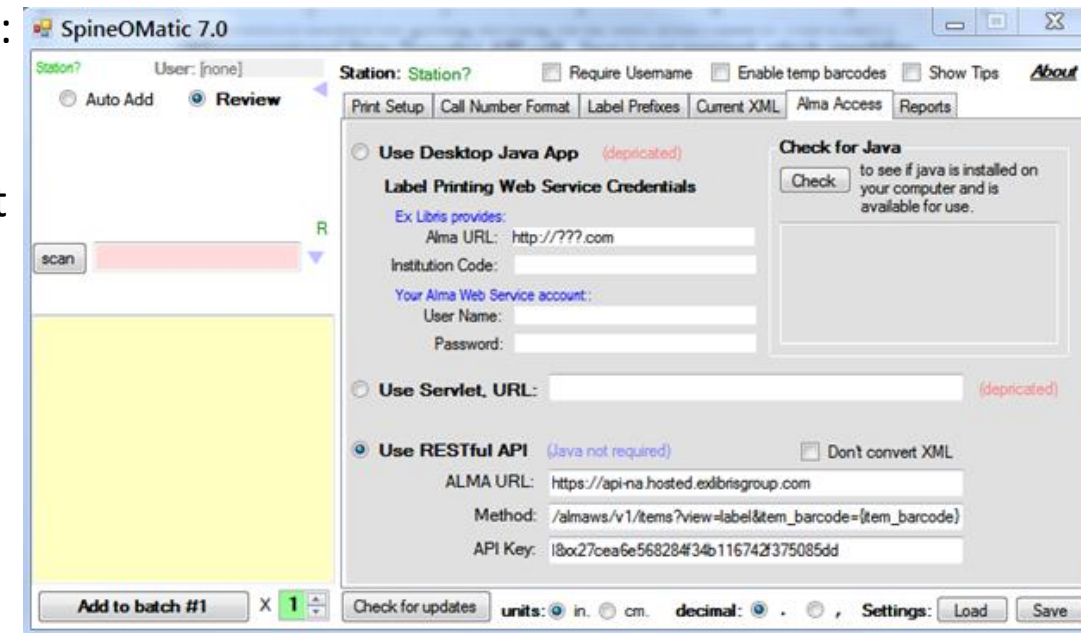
:
t

SpineOMatic 7.0

Station? User: [none]
Auto Add Review

Station: Station?
Require Username
Enable temp barcodes
Show Tips
About

Print Setup | Call Number Format | Label Prefixes | Current XML | Alma Access | Reports

Use Desktop Java App (depricated)
Label Printing Web Service Credentials
Ex Libris provides:
Alma URL: http://???.com
Institution Code:
Your Alma Web Service account:
User Name:
Password:

Check for Java
Check
to see if java is installed on your computer and is available for use.

R
scan

Use Servlet, URL: (depricated)

Use RESTful API (Java not required)
Don't convert XML
ALMA URL: https://api-na.hosted.exlibrisgroup.com
Method: /almaws/v1/items?view=label&item_barcode={item_barcode}
API Key: l8xx27cea6e568284f34b116742f375085dd

Add to batch #1
X 1
Check for updates
units: in. cm.
decimal: . ,
Settings: Load
Save